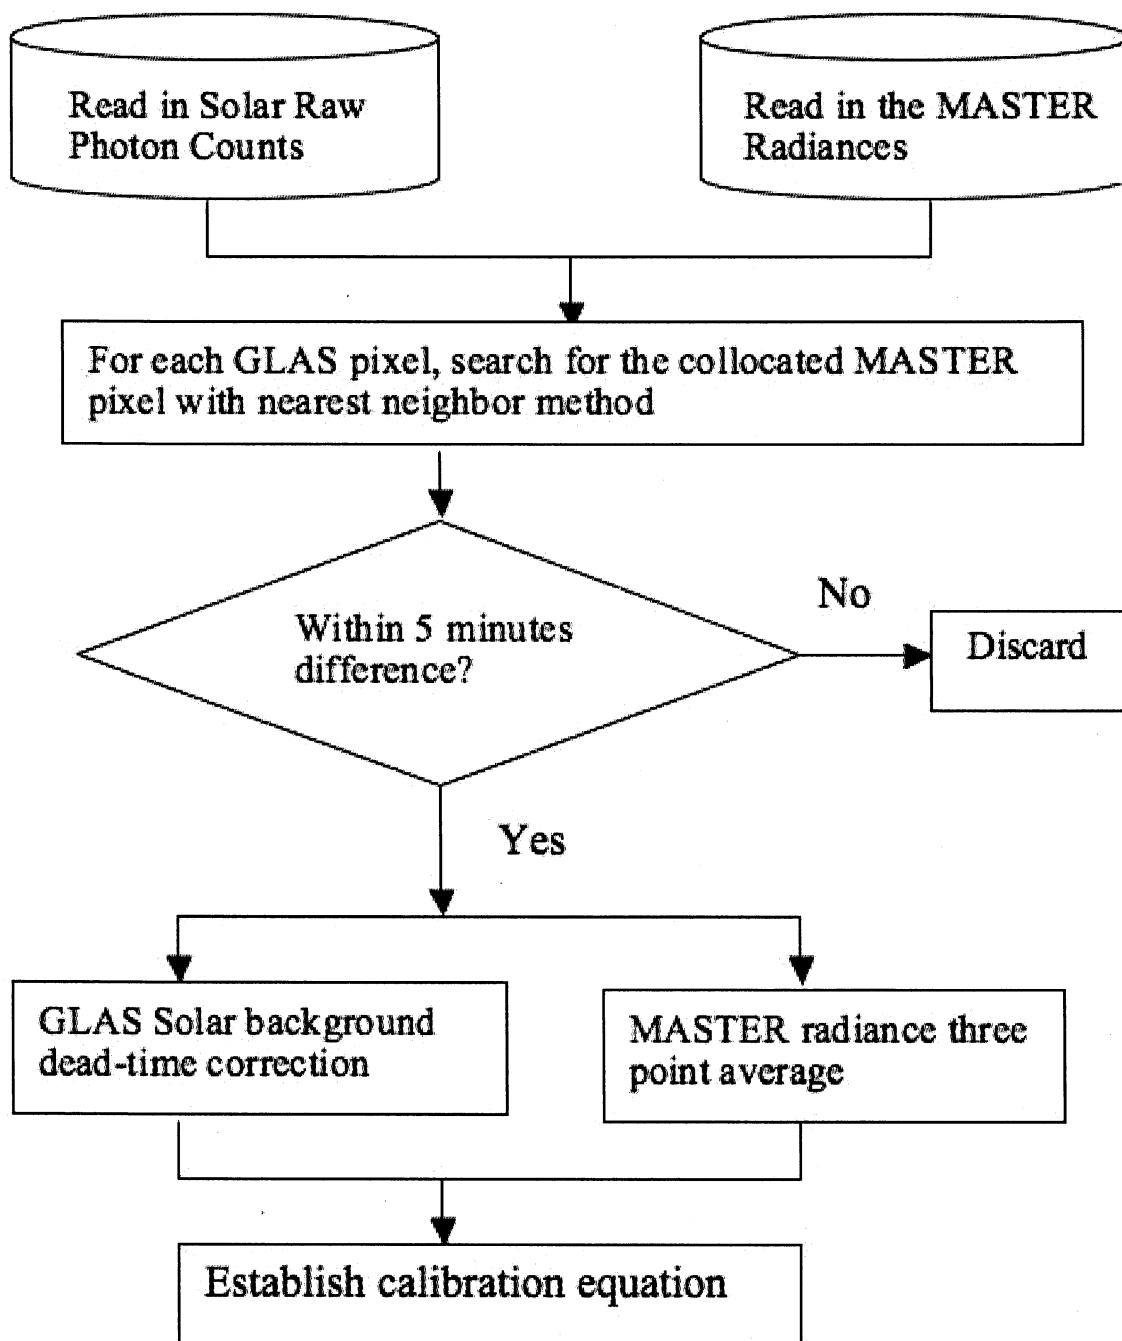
Read in Solar Raw Photon Counts

Read in the MASTER Radiances

For each GLAS pixel, search for the collocated MASTER pixel with nearest neighbor method

Within 5 minutes difference?

No

Discard

Yes

GLAS Solar background dead-time correction

MASTER radiance three point average

Establish calibration equation